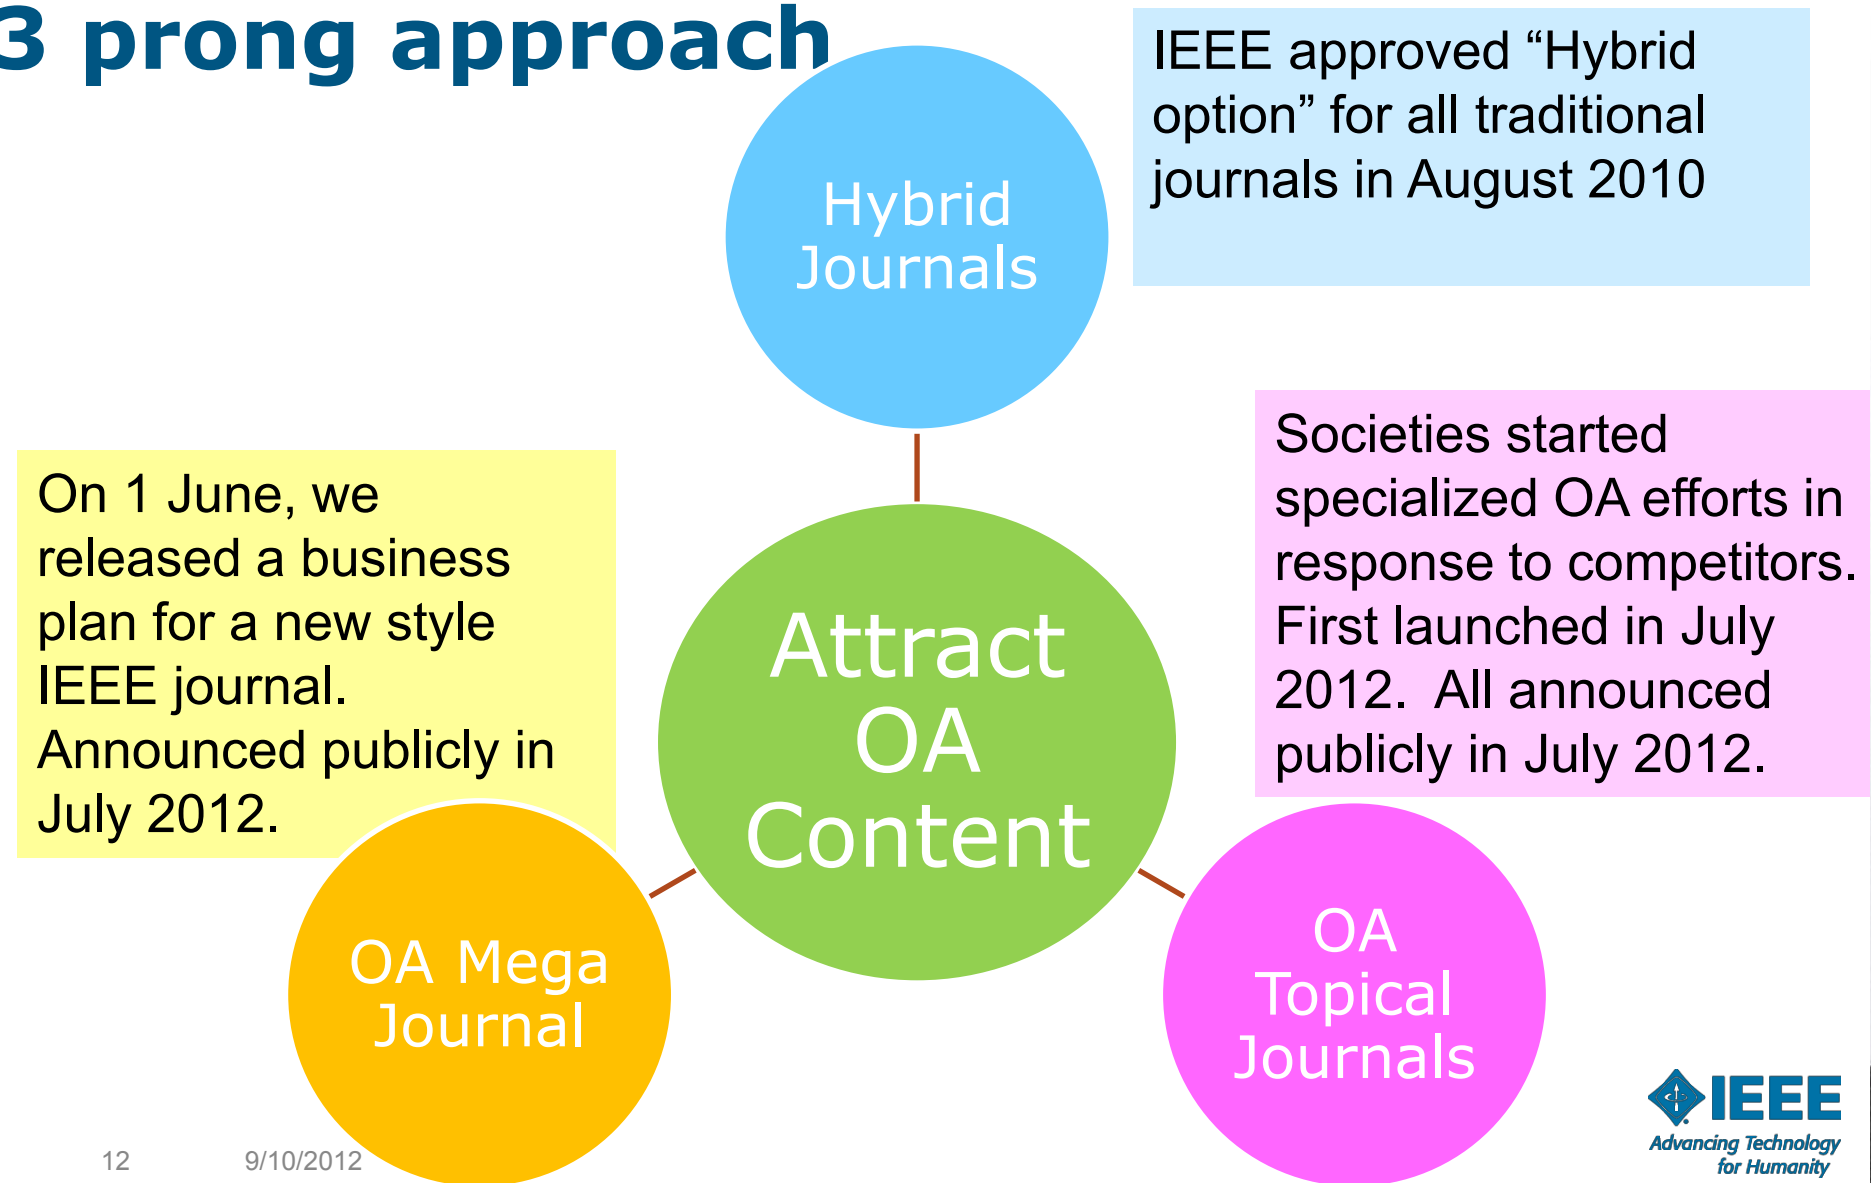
3 prong approach

Hybrid Journals

IEEE approved “Hybrid option” for all traditional journals in August 2010

Societies started specialized OA efforts in response to competitors. First launched in July 2012. All announced publicly in July 2012.

On 1 June, we released a business plan for a new style IEEE journal. Announced publicly in July 2012.

Attract OA Content

OA Mega Journal

OA Topical Journals

IEEE
Advancing Technology for Humanity

12 9/10/2012